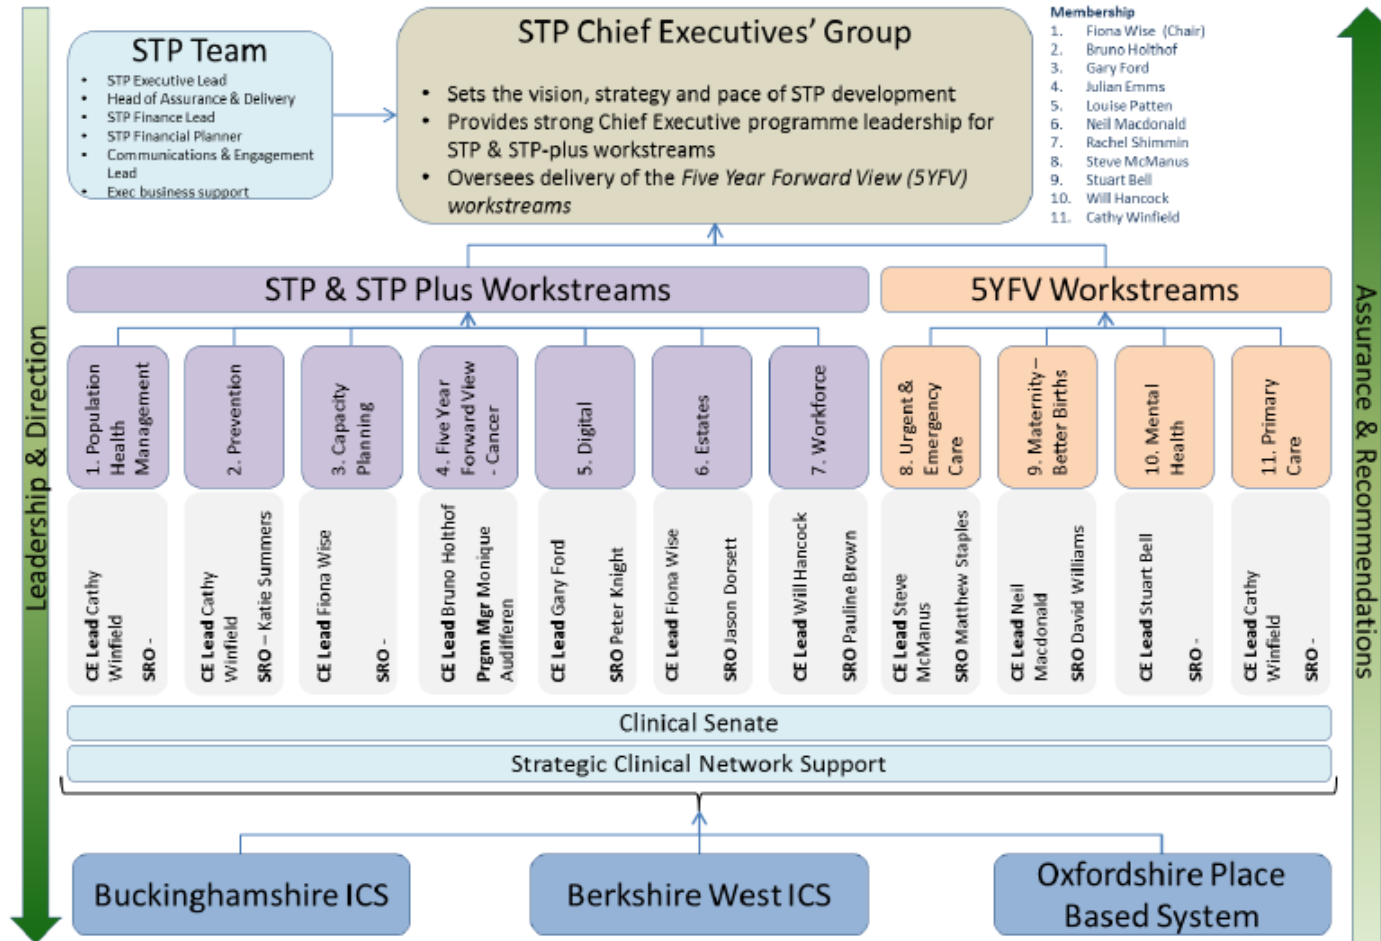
Leadership & Direction

STP Team
- STP Executive Lead
- Head of Assurance & Delivery
- STP Finance Lead
- STP Financial Planner
- Communications & Engagement Lead
- Exec business support

STP Chief Executives' Group
- Sets the vision, strategy and pace of STP development
- Provides strong Chief Executive programme leadership for STP & STP-plus workstreams
- Oversees delivery of the *Five Year Forward View (5YFV) workstreams*

Membership
1. Fiona Wise (Chair)
2. Bruno Holthof
3. Gary Ford
4. Julian Emms
5. Louise Patten
6. Neil Macdonald
7. Rachel Shimmin
8. Steve McManus
9. Stuart Bell
10. Will Hancock
11. Cathy Winfield

Assurance & Recommendations

STP & STP Plus Workstreams

5YFV Workstreams

1. Population Health Management
CE Lead Cathy Winfield
SRO -

2. Prevention
CE Lead Cathy Winfield
SRO – Katie Summers

3. Capacity Planning
CE Lead Fiona Wise
SRO -

4. Five Year Forward View - Cancer
CE Lead Bruno Holthof
Prgm Mgr Monique Audiffere n

5. Digital
CE Lead Gary Ford
SRO Peter Knight

6. Estates
CE Lead Fiona Wise
SRO Jason Dorsett

7. Workforce
CE Lead Will Hancock
SRO Pauline Brown

8. Urgent & Emergency Care
CE Lead Steve McManus
SRO Matthew Staples

9. Maternity – Better Births
CE Lead Neil Macdonald
SRO David Williams

10. Mental Health
CE Lead Stuart Bell
SRO -

11. Primary Care
CE Lead Cathy Winfield
SRO -

Clinical Senate

Strategic Clinical Network Support

Buckinghamshire ICS

Berkshire West ICS

Oxfordshire Place Based System